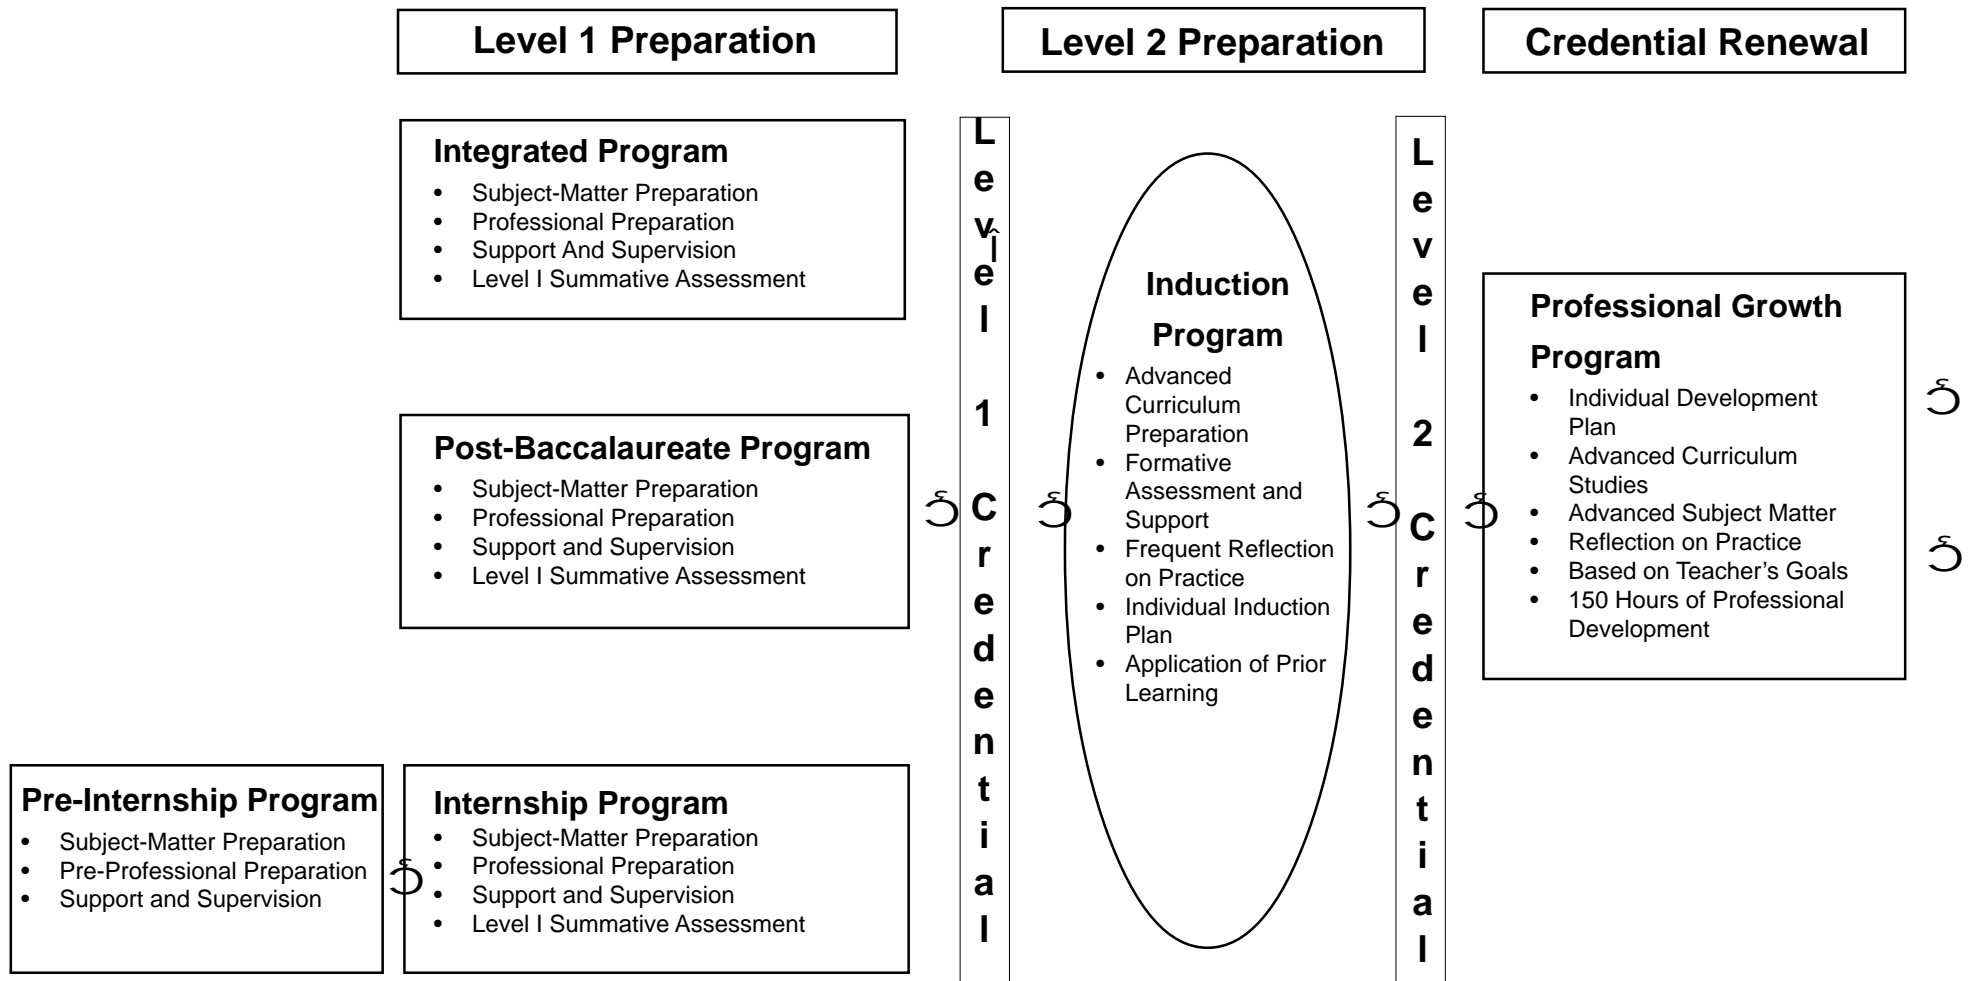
Level 1 Preparation

Level 2 Preparation

Credential Renewal

Integrated Program
- Subject-Matter Preparation
- Professional Preparation
- Support And Supervision
- Level I Summative Assessment

Post-Baccalaureate Program
- Subject-Matter Preparation
- Professional Preparation
- Support and Supervision
- Level I Summative Assessment

Pre-Internship Program
- Subject-Matter Preparation
- Pre-Professional Preparation
- Support and Supervision

Internship Program
- Subject-Matter Preparation
- Professional Preparation
- Support and Supervision
- Level I Summative Assessment

Level 1 Credential

Induction Program
- Advanced Curriculum Preparation
- Formative Assessment and Support
- Frequent Reflection on Practice
- Individual Induction Plan
- Application of Prior Learning

Level 2 Credential

Professional Growth Program
- Individual Development Plan
- Advanced Curriculum Studies
- Advanced Subject Matter
- Reflection on Practice
- Based on Teacher's Goals
- 150 Hours of Professional Development